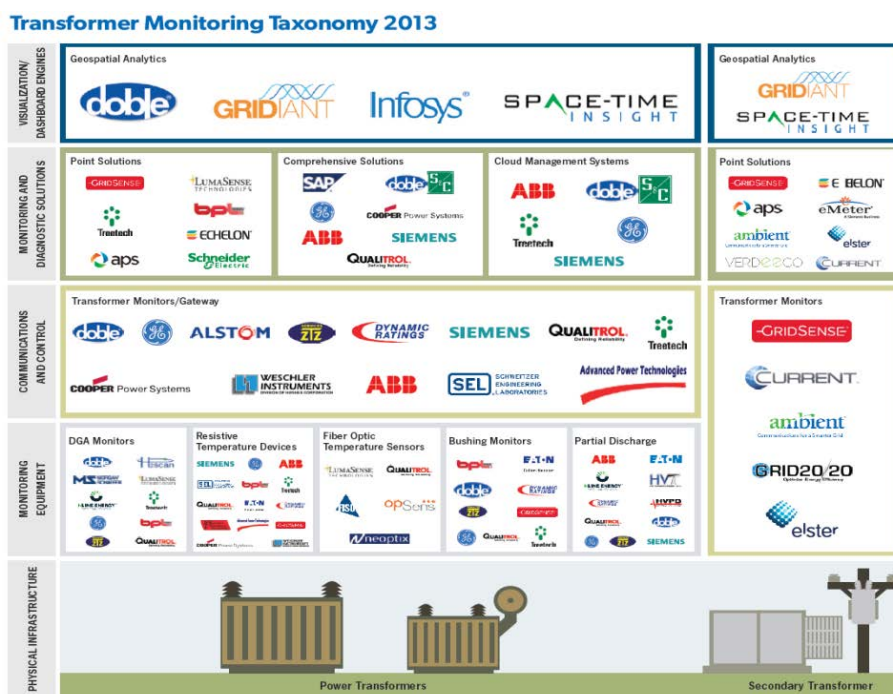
Transformer Monitoring Taxonomy 2013

VISUALIZATION/ DASHBOARD ENGINES

Geospatial Analytics

doble GRIDIANT Infosys SPACE-TIME INSIGHT

Geospatial Analytics

GRIDIANT SPACE-TIME INSIGHT

MONITORING AND DIAGNOSTIC SOLUTIONS

Point Solutions

GRIDSENSE LUMASENSE TECHNOLOGIES Treetech bpl ECHELON aps Schneider Electric

Comprehensive Solutions

SAP doble S&C GE COOPER Power Systems ABB SIEMENS QUALITROL

Cloud Management Systems

ABB doble S&C Treetech GE SIEMENS

Point Solutions

GRIDSENSE ECHELON aps eMeter ambient elster VERDECCO CURRENT

COMMUNICATIONS AND CONTROL

Transformer Monitors/Gateway

doble GE ALSTOM ZIZ DYNAMIC RATINGS SIEMENS QUALITROL Treetech COOPER Power Systems WESCHLER INSTRUMENTS ABB SEL SCHWEITZER ENGINEERING LABORATORIES Advanced Power Technologies

Transformer Monitors

GRIDSENSE CURRENT ambient GRID20/20 elster

MONITORING EQUIPMENT

DGA Monitors

doble Hscan MS LUMASENSE LINE ENERGY Treetech GE bpl ZIZ QUALITROL

Resistive Temperature Devices

SIEMENS GE ABB SEL bpl Treetech E·T·N DYNAMIC RATINGS QUALITROL COOPER Power Systems

Fiber Optic Temperature Sensors

LUMASENSE QUALITROL opSens neoptix

Bushing Monitors

bpl E·T·N doble DYNAMIC RATINGS ZIZ GE QUALITROL Treetech

Partial Discharge

ABB E·T·N LINE ENERGY HVT DYNAMIC RATINGS HVPD QUALITROL doble GE ZIZ SIEMENS

PHYSICAL INFRASTRUCTURE

Power Transformers

Secondary Transformer